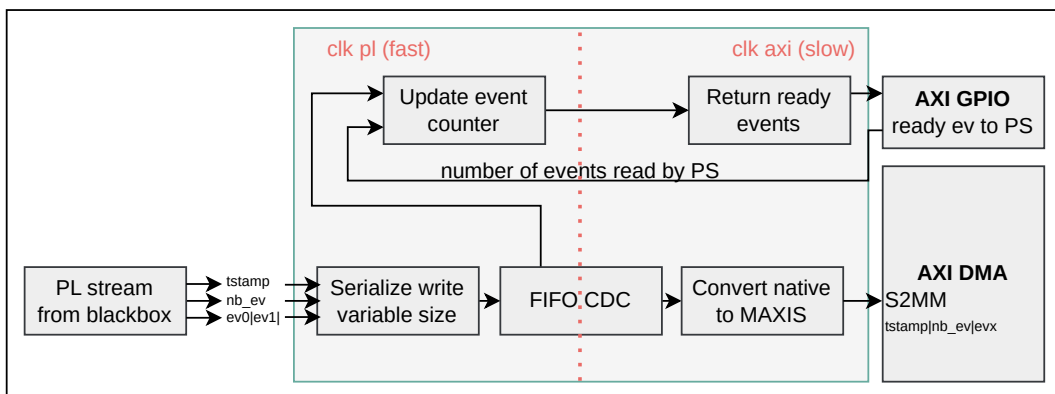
clk pl (fast)

clk axi (slow)

Update event counter

Return ready events

**AXI GPIO**
ready ev to PS

number of events read by PS

PL stream from blackbox

tstamp
nb_ev
ev0|ev1|

Serialize write variable size

FIFO CDC

Convert native to MAXIS

**AXI DMA**
S2MM
tstamp|nb_ev|evx